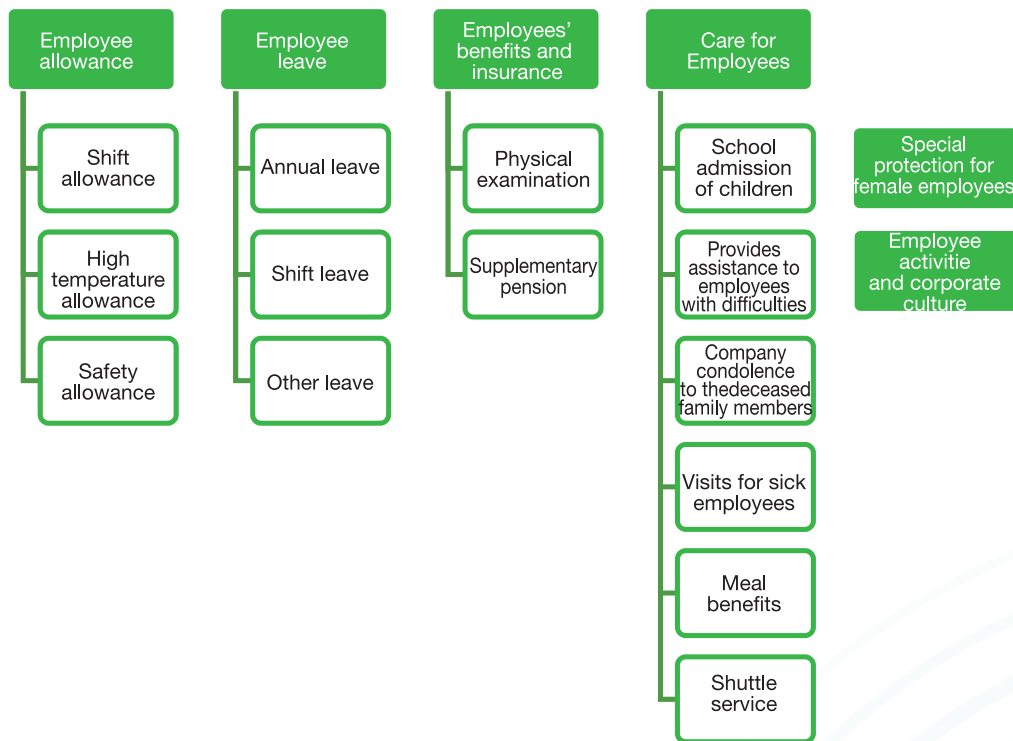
Employee allowance

Shift allowance

High temperature allowance

Safety allowance

Employee leave

Annual leave

Shift leave

Other leave

Employees' benefits and insurance

Physical examination

Supplementary pension

Care for Employees

School admission of children

Provides assistance to employees with difficulties

Company condolence to thedeceased family members

Visits for sick employees

Meal benefits

Shuttle service

Special protection for female employees

Employee activitie and corporate culture